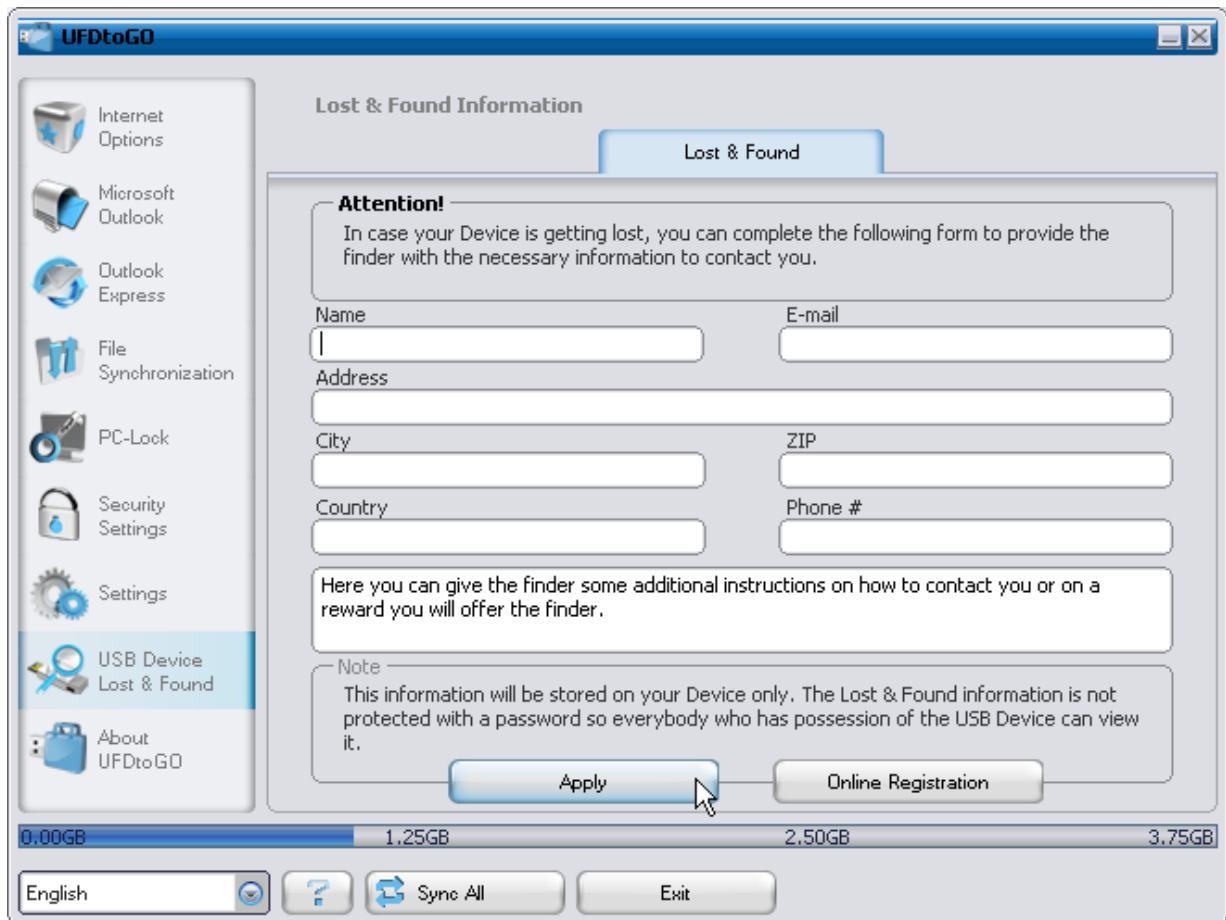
UFDtoGO

Internet Options

Microsoft Outlook

Outlook Express

File Synchronization

PC-Lock

Security Settings

Settings

USB Device Lost & Found

About UFDtoGO

Lost & Found Information

Lost & Found

Attention!
In case your Device is getting lost, you can complete the following form to provide the finder with the necessary information to contact you.

Name

E-mail

Address

City

ZIP

Country

Phone #

Here you can give the finder some additional instructions on how to contact you or on a reward you will offer the finder.

Note
This information will be stored on your Device only. The Lost & Found information is not protected with a password so everybody who has possession of the USB Device can view it.

Apply

Online Registration

0.00GB 1.25GB 2.50GB 3.75GB

English

?

Sync All

Exit